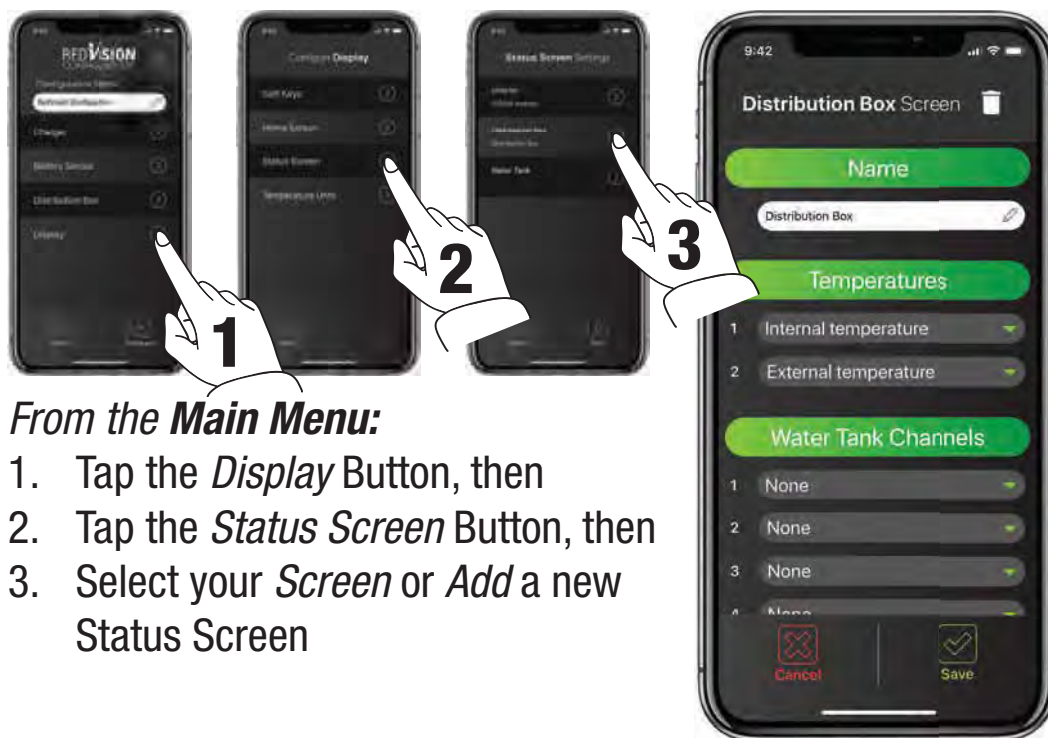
REDVISION

Configuration Menu

Refresh Configuration

Charger

Battery Sensor

Distribution Box

Display

Configure Display

Soft Keys

Home Screen

Status Screen

Temperature Units

Status Screen Settings

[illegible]

Distribution Box

Water Tank

1

2

3

9:42

Distribution Box Screen

Name

Distribution Box

Temperatures

1 Internal temperature

2 External temperature

Water Tank Channels

1 None

2 None

3 None

4 None

Cancel

Save

From the Main Menu:

1. Tap the Display Button, then
2. Tap the Status Screen Button, then
3. Select your Screen or Add a new Status Screen